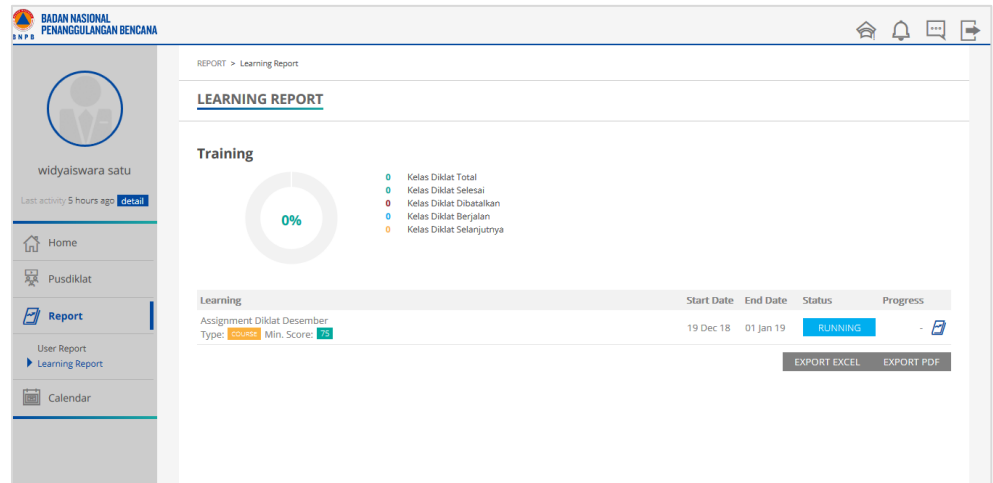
BNPB BADAN NASIONAL PENANGGULANGAN BENCANA

widyaiswara satu

Last activity 5 hours ago detail

Home

Pusdiklat

Report

User Report

Learning Report

Calendar

REPORT > Learning Report

LEARNING REPORT

Training

0%

0 Kelas Diklat Total
0 Kelas Diklat Selesai
0 Kelas Diklat Dibatalkan
0 Kelas Diklat Berjalan
0 Kelas Diklat Selanjutnya

| Learning | Start Date | End Date | Status | Progress |
|---|---|---|---|---|
| Assignment Diklat Desember Type: COURSE Min. Score: 75 | 19 Dec 18 | 01 Jan 19 | RUNNING | - |

EXPORT EXCEL EXPORT PDF